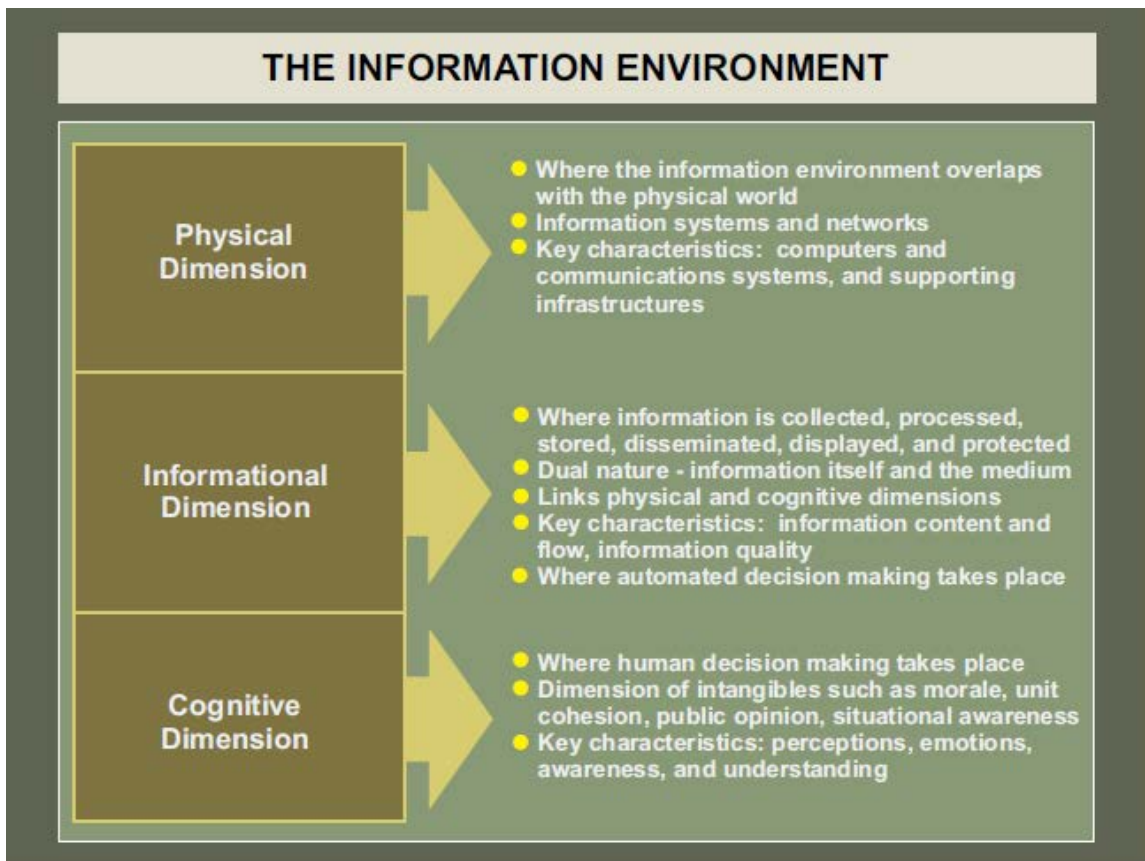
THE INFORMATION ENVIRONMENT

Physical Dimension

- Where the information environment overlaps with the physical world
- Information systems and networks
- Key characteristics: computers and communications systems, and supporting infrastructures

Informational Dimension

- Where information is collected, processed, stored, disseminated, displayed, and protected
- Dual nature - information itself and the medium
- Links physical and cognitive dimensions
- Key characteristics: information content and flow, information quality
- Where automated decision making takes place

Cognitive Dimension

- Where human decision making takes place
- Dimension of intangibles such as morale, unit cohesion, public opinion, situational awareness
- Key characteristics: perceptions, emotions, awareness, and understanding